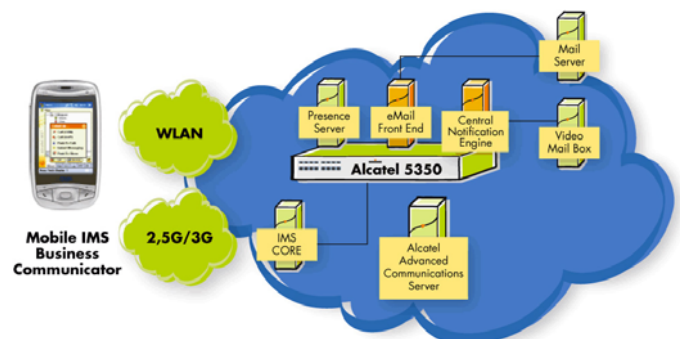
Mobile IMS Business Communicator

WLAN

2,5G/3G

Presence Server

eMail Front End

Central Notification Engine

Mail Server

Video Mail Box

Alcatel 5350

IMS CORE

Alcatel Advanced Communications Server